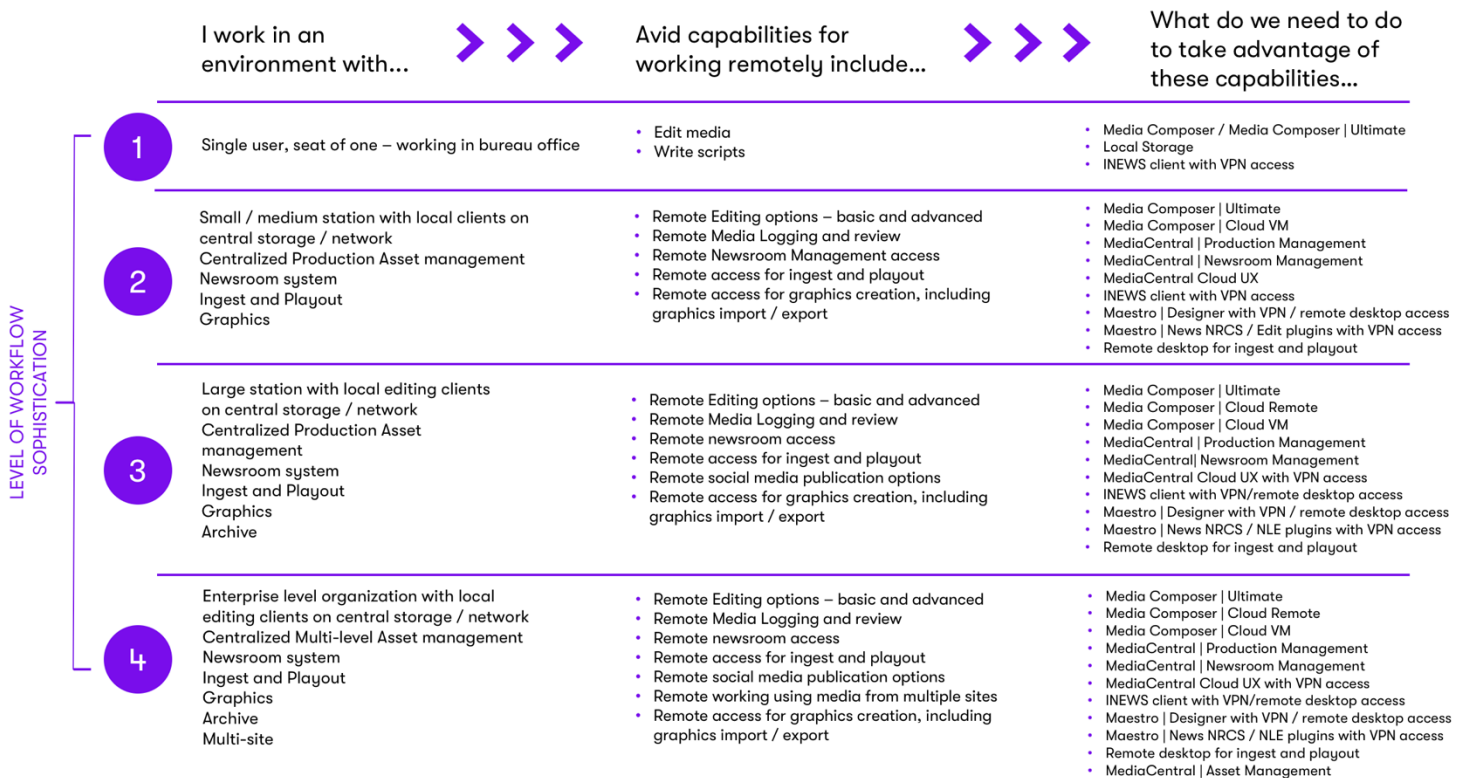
I work in an environment with...

Avid capabilities for working remotely include...

What do we need to do to take advantage of these capabilities...

LEVEL OF WORKFLOW SOPHISTICATION

| | I work in an environment with... | Avid capabilities for working remotely include... | What do we need to do to take advantage of these capabilities... |
|---|---|---|---|
| 1 | Single user, seat of one – working in bureau office | • Edit media<br>• Write scripts | • Media Composer / Media Composer \| Ultimate<br>• Local Storage<br>• INEWS client with VPN access |
| 2 | Small / medium station with local clients on central storage / network<br>Centralized Production Asset management<br>Newsroom system<br>Ingest and Playout<br>Graphics | • Remote Editing options – basic and advanced<br>• Remote Media Logging and review<br>• Remote Newsroom Management access<br>• Remote access for ingest and playout<br>• Remote access for graphics creation, including graphics import / export | • Media Composer \| Ultimate<br>• Media Composer \| Cloud VM<br>• MediaCentral \| Production Management<br>• MediaCentral \| Newsroom Management<br>• MediaCentral Cloud UX<br>• INEWS client with VPN access<br>• Maestro \| Designer with VPN / remote desktop access<br>• Maestro \| News NRCS / Edit plugins with VPN access<br>• Remote desktop for ingest and playout |
| 3 | Large station with local editing clients on central storage / network<br>Centralized Production Asset management<br>Newsroom system<br>Ingest and Playout<br>Graphics<br>Archive | • Remote Editing options – basic and advanced<br>• Remote Media Logging and review<br>• Remote newsroom access<br>• Remote access for ingest and playout<br>• Remote social media publication options<br>• Remote access for graphics creation, including graphics import / export | • Media Composer \| Ultimate<br>• Media Composer \| Cloud Remote<br>• Media Composer \| Cloud VM<br>• MediaCentral \| Production Management<br>• MediaCentral\| Newsroom Management<br>• MediaCentral Cloud UX with VPN access<br>• INEWS client with VPN/remote desktop access<br>• Maestro \| Designer with VPN / remote desktop access<br>• Maestro \| News NRCS / NLE plugins with VPN access<br>• Remote desktop for ingest and playout |
| 4 | Enterprise level organization with local editing clients on central storage / network<br>Centralized Multi-level Asset management<br>Newsroom system<br>Ingest and Playout<br>Graphics<br>Archive<br>Multi-site | • Remote Editing options – basic and advanced<br>• Remote Media Logging and review<br>• Remote newsroom access<br>• Remote access for ingest and playout<br>• Remote social media publication options<br>• Remote working using media from multiple sites<br>• Remote access for graphics creation, including graphics import / export | • Media Composer \| Ultimate<br>• Media Composer \| Cloud Remote<br>• Media Composer \| Cloud VM<br>• MediaCentral \| Production Management<br>• MediaCentral \| Newsroom Management<br>• MediaCentral Cloud UX with VPN access<br>• INEWS client with VPN/remote desktop access<br>• Maestro \| Designer with VPN / remote desktop access<br>• Maestro \| News NRCS / NLE plugins with VPN access<br>• Remote desktop for ingest and playout<br>• MediaCentral \| Asset Management |